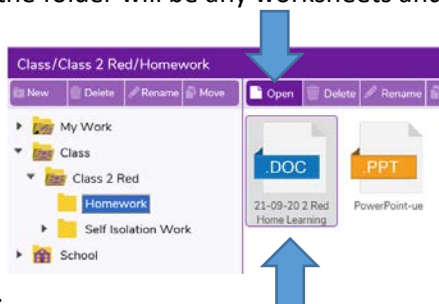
the folder will be any worksheets and

Class/Class 2 Red/Homework

New Delete Rename Move

My Work
Class
Class 2 Red
Homework
Self Isolation Work
School

Open Delete Rename

.DOC
21-09-20 2 Red Home Learning

.PPT
PowerPoint-ue